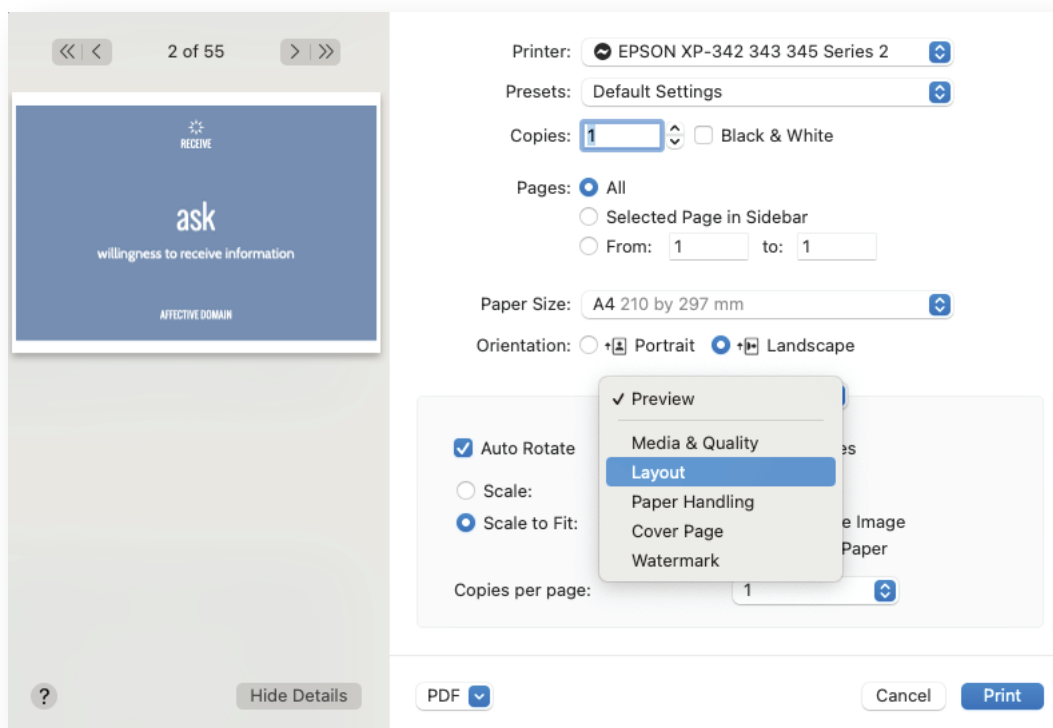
2 of 55

RECEIVE

ask

willingness to receive information

AFFECTIVE DOMAIN

Printer: EPSON XP-342 343 345 Series 2

Presets: Default Settings

Copies: 1 Black & White

Pages: All

Selected Page in Sidebar

From: 1 to: 1

Paper Size: A4 210 by 297 mm

Orientation: Portrait Landscape

✓ Preview

Media & Quality

Layout

Paper Handling

Cover Page

Watermark

Auto Rotate

es

Scale:

Scale to Fit:

e Image

Paper

Copies per page: 1

?

Hide Details

PDF

Cancel

Print